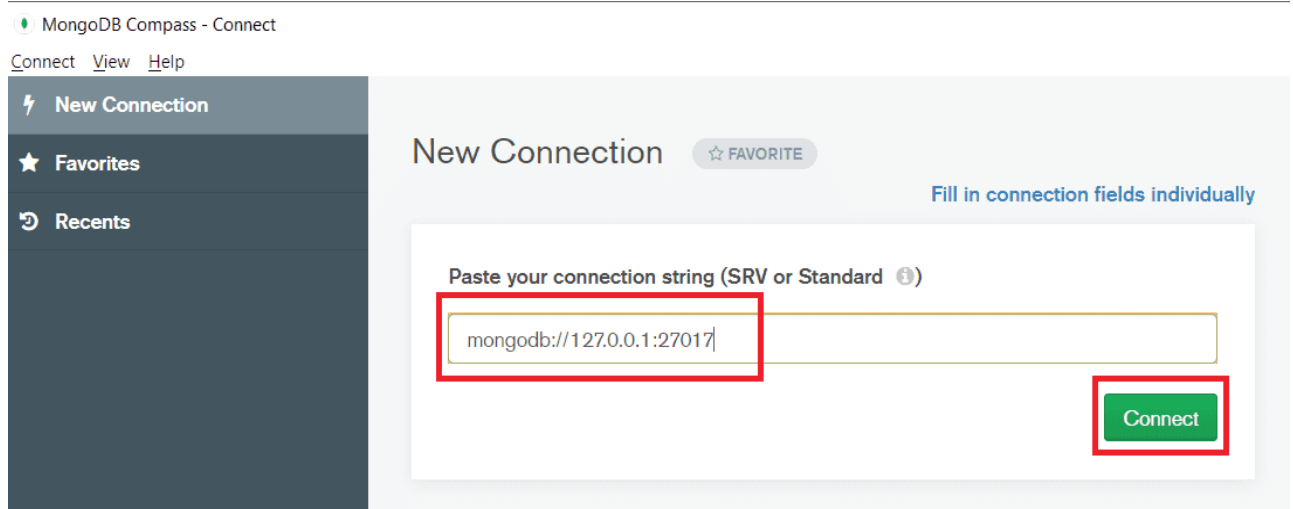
MongoDB Compass - Connect

Connect View Help

New Connection

Favorites

Recents

New Connection ☆ FAVORITE

Fill in connection fields individually

Paste your connection string (SRV or Standard )

mongodb://127.0.0.1:27017

Connect